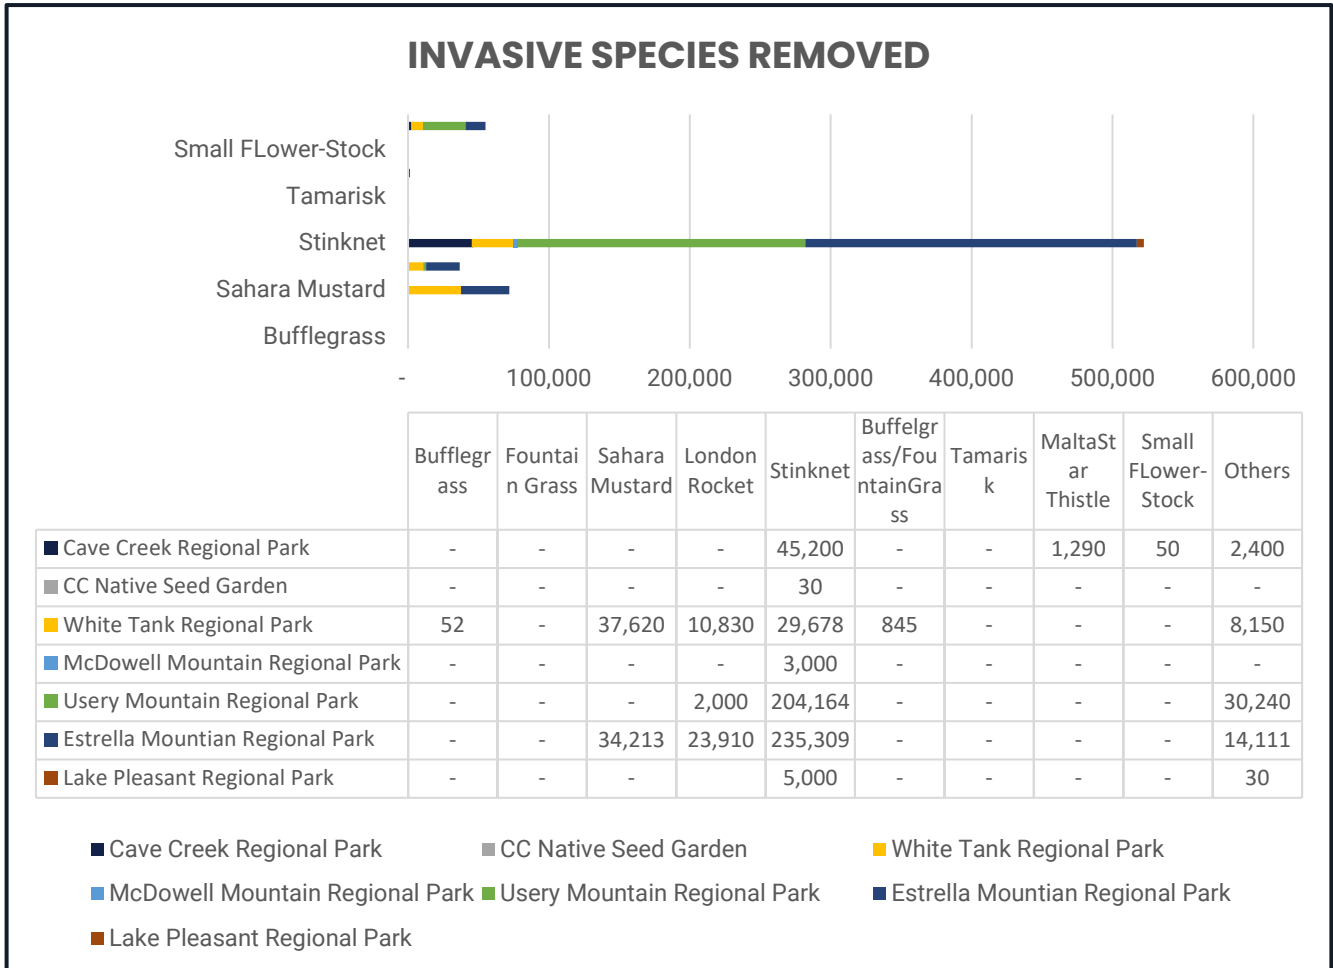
INVASIVE SPECIES REMOVED

Small FLower-Stock

Tamarisk

Stinknet

Sahara Mustard

Bufflegrass

- 100,000 200,000 300,000 400,000 500,000 600,000

| | Bufflegrass | Fountain Grass | Sahara Mustard | London Rocket | Stinknet | Buffelgrass/FountainGrass | Tamarisk | MaltaStar Thistle | Small FLower-Stock | Others |
|---|---|---|---|---|---|---|---|---|---|---|
| Cave Creek Regional Park | - | - | - | - | 45,200 | - | - | 1,290 | 50 | 2,400 |
| CC Native Seed Garden | - | - | - | - | 30 | - | - | - | - | - |
| White Tank Regional Park | 52 | - | 37,620 | 10,830 | 29,678 | 845 | - | - | - | 8,150 |
| McDowell Mountain Regional Park | - | - | - | - | 3,000 | - | - | - | - | - |
| Usery Mountain Regional Park | - | - | - | 2,000 | 204,164 | - | - | - | - | 30,240 |
| Estrella Mountian Regional Park | - | - | 34,213 | 23,910 | 235,309 | - | - | - | - | 14,111 |
| Lake Pleasant Regional Park | - | - | - | | 5,000 | - | - | - | - | 30 |

Cave Creek Regional Park
CC Native Seed Garden
White Tank Regional Park
McDowell Mountain Regional Park
Usery Mountain Regional Park
Estrella Mountian Regional Park
Lake Pleasant Regional Park